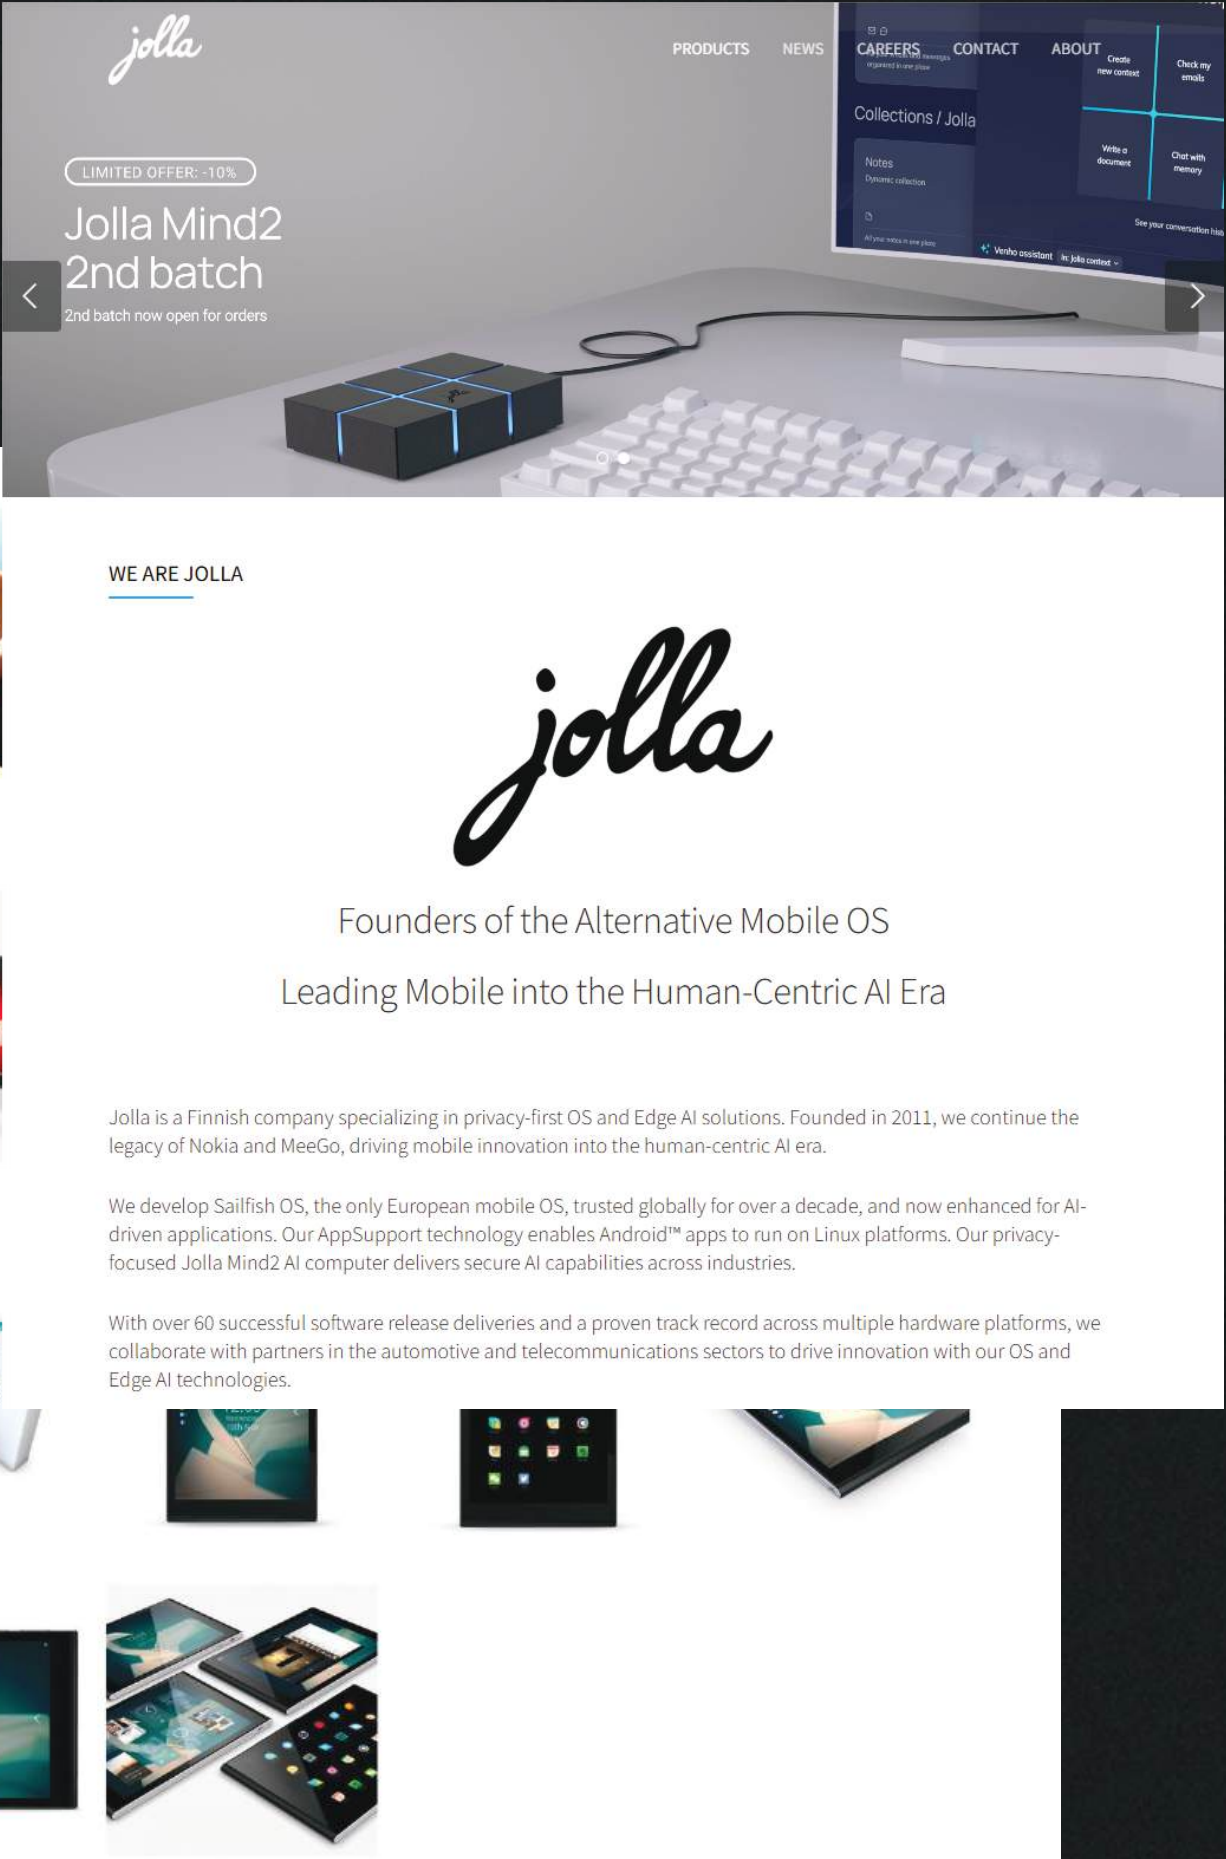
jolla

PRODUCTS NEWS CAREERS CONTACT ABOUT

Collections / Jolla

Notes
Dynamic collection

Create new context

Check my emails

Write a document

Chat with memory

See your conversation his

Venho assistant In: Jolla context

LIMITED OFFER: -10%

Jolla Mind2
2nd batch

2nd batch now open for orders

WE ARE JOLLA

jolla

Founders of the Alternative Mobile OS

Leading Mobile into the Human-Centric AI Era

Jolla is a Finnish company specializing in privacy-first OS and Edge AI solutions. Founded in 2011, we continue the legacy of Nokia and MeeGo, driving mobile innovation into the human-centric AI era.

We develop Sailfish OS, the only European mobile OS, trusted globally for over a decade, and now enhanced for AI-driven applications. Our AppSupport technology enables Android™ apps to run on Linux platforms. Our privacy-focused Jolla Mind2 AI computer delivers secure AI capabilities across industries.

With over 60 successful software release deliveries and a proven track record across multiple hardware platforms, we collaborate with partners in the automotive and telecommunications sectors to drive innovation with our OS and Edge AI technologies.